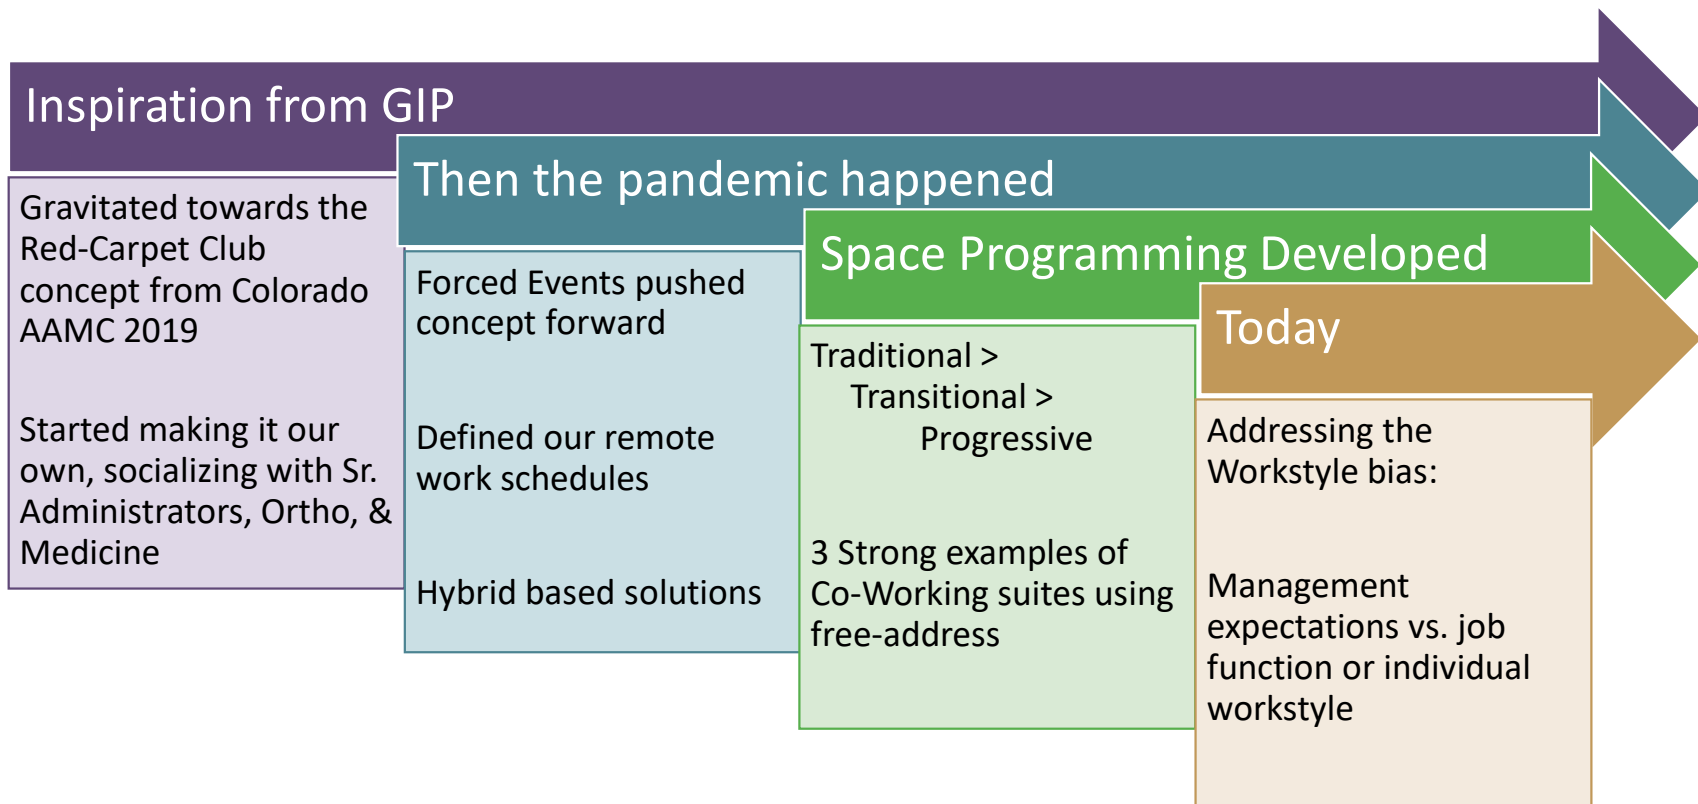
Inspiration from GIP

Gravitated towards the Red-Carpet Club concept from Colorado AAMC 2019

Started making it our own, socializing with Sr. Administrators, Ortho, & Medicine

Then the pandemic happened

Forced Events pushed concept forward

Defined our remote work schedules

Hybrid based solutions

Space Programming Developed

Traditional >
Transitional >
Progressive

3 Strong examples of Co-Working suites using free-address

Today

Addressing the Workstyle bias:

Management expectations vs. job function or individual workstyle